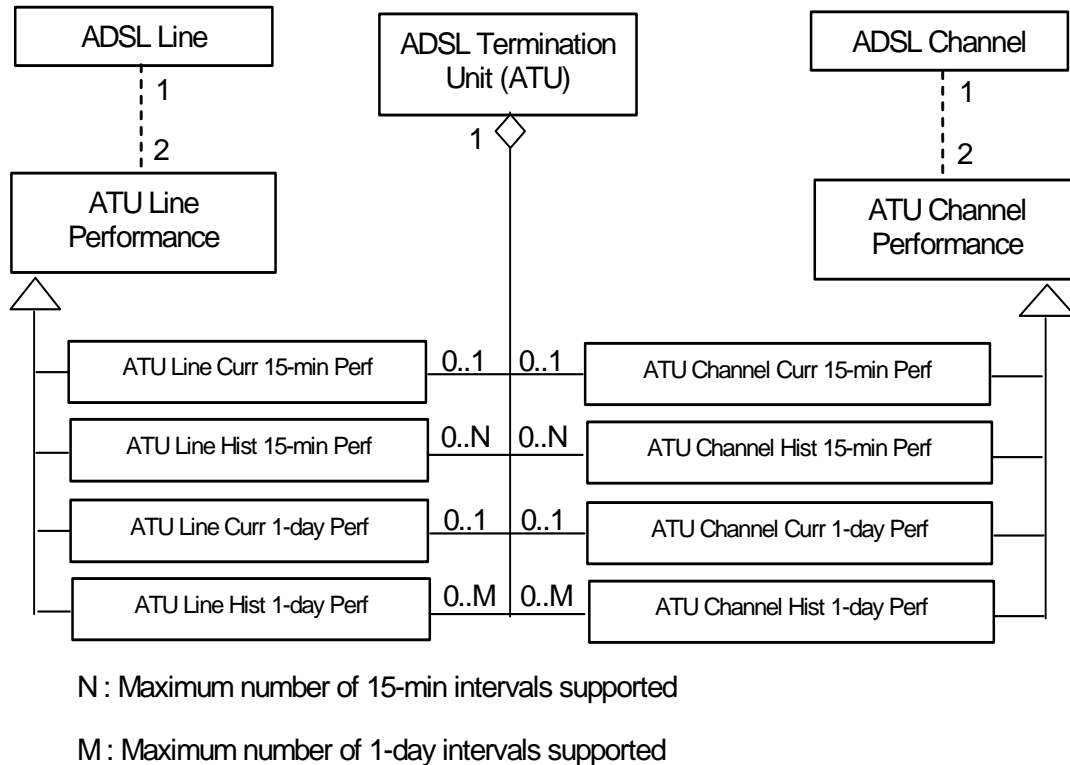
ADSL Line

1

2

ATU Line Performance

ADSL Termination Unit (ATU)

1

ADSL Channel

1

2

ATU Channel Performance

ATU Line Curr 15-min Perf

0..1

0..1

ATU Channel Curr 15-min Perf

ATU Line Hist 15-min Perf

0..N

0..N

ATU Channel Hist 15-min Perf

ATU Line Curr 1-day Perf

0..1

0..1

ATU Channel Curr 1-day Perf

ATU Line Hist 1-day Perf

0..M

0..M

ATU Channel Hist 1-day Perf

N : Maximum number of 15-min intervals supported

M : Maximum number of 1-day intervals supported